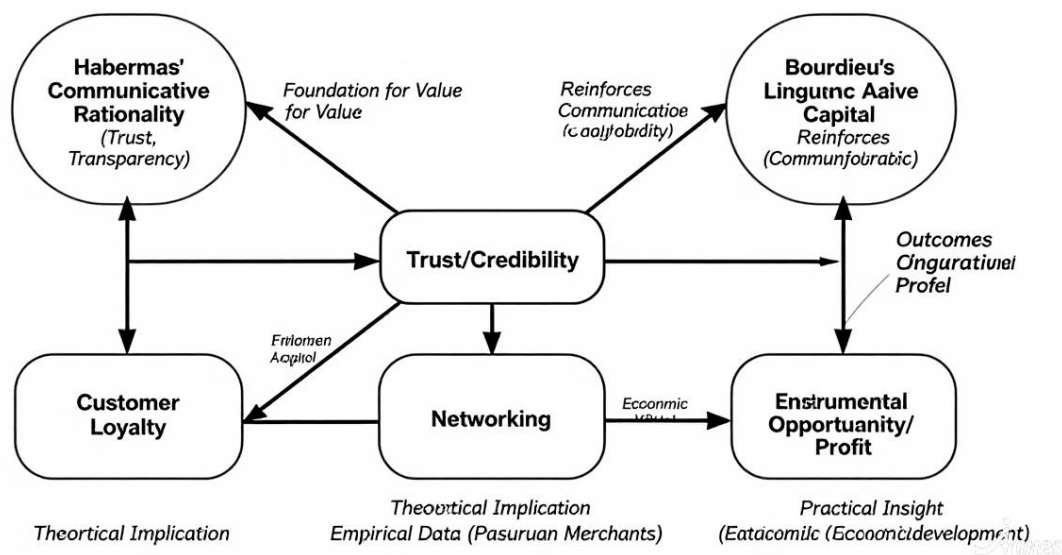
Habermas' Communicative Rationality (Trust, Transparency)

Foundation for Value for Value

Reinforces Communicatioe (caoljtobidity)

Bourdieu's Linguтnc Aaive Capital Reinforces (Communfobratic)

Trust/Credibility

Outcomes Cngurativel Profel

Frilomen Aoplol

Customer Loyalty

Networking

Economic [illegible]

Enstrumental Opportunaity/ Profit

Theortical Implication

Theoretical Implication Empirical Data (Pasuruan Merchants)

Practical Insight (Eatacomic (Ecoconddevelopment)